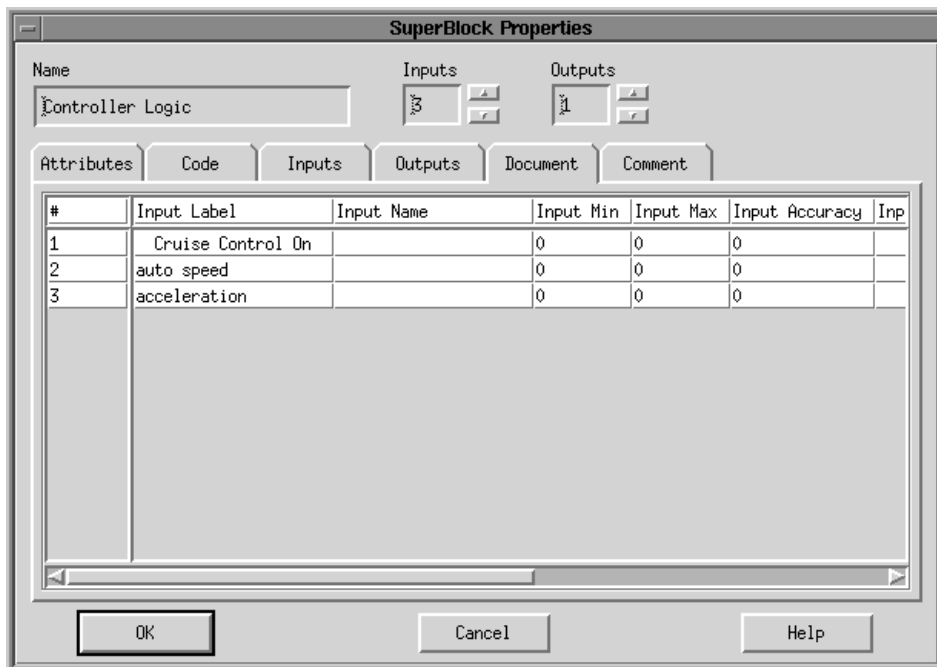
SuperBlock Properties

Name
Controller Logic

Inputs
3

Outputs
1

Attributes Code Inputs Outputs Document Comment

| # | Input Label | Input Name | Input Min | Input Max | Input Accuracy | Inp |
|---|---|---|---|---|---|---|
| 1 | Cruise Control On | | 0 | 0 | 0 | |
| 2 | auto speed | | 0 | 0 | 0 | |
| 3 | acceleration | | 0 | 0 | 0 | |

OK Cancel Help